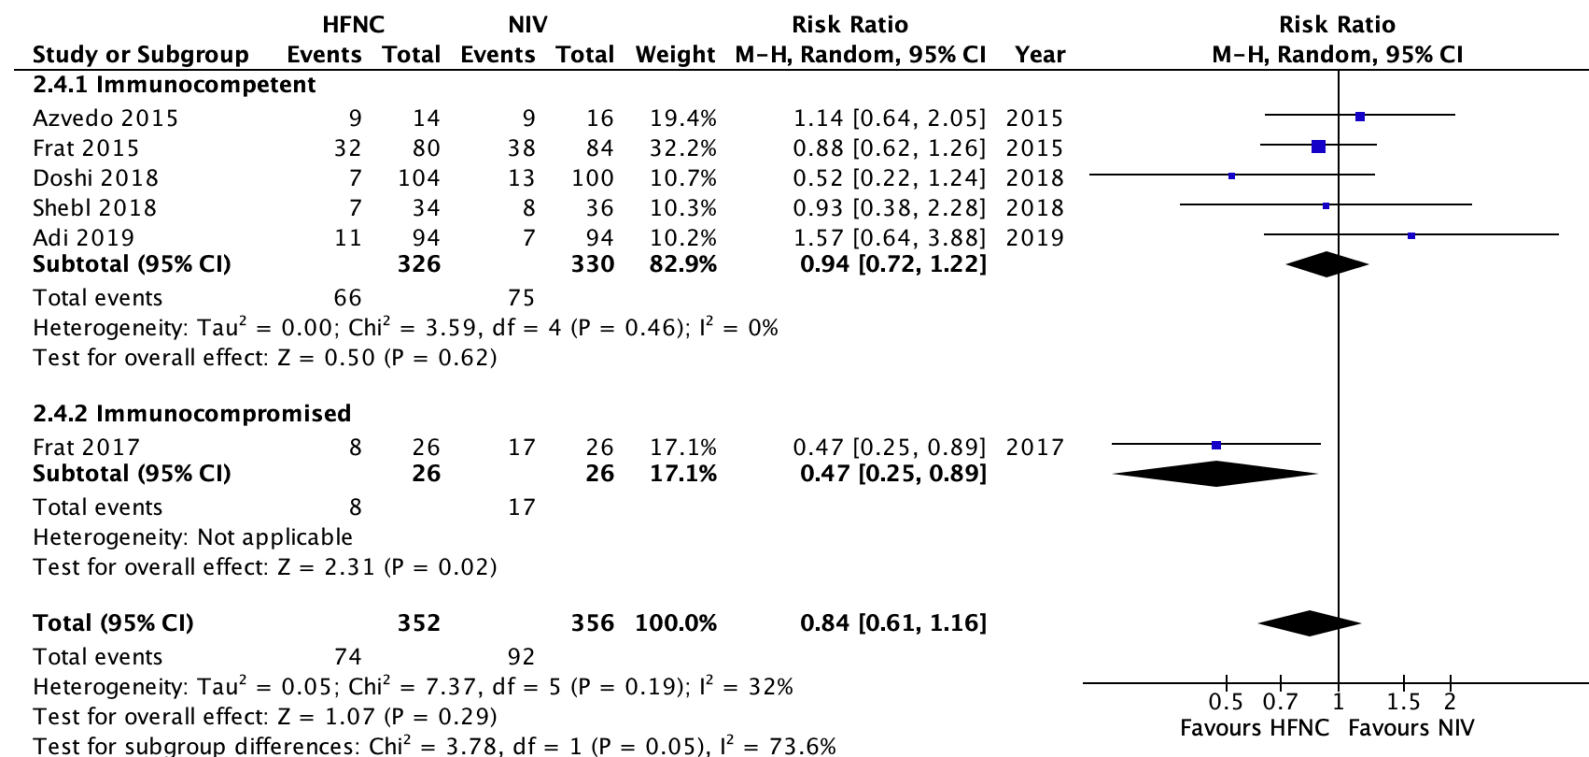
| Study or Subgroup | HFNC Events | HFNC Total | NIV Events | NIV Total | Weight | Risk Ratio M-H, Random, 95% CI | Year |
|---|---|---|---|---|---|---|---|
| **2.4.1 Immunocompetent** | | | | | | | |
| Azvedo 2015 | 9 | 14 | 9 | 16 | 19.4% | 1.14 [0.64, 2.05] | 2015 |
| Frat 2015 | 32 | 80 | 38 | 84 | 32.2% | 0.88 [0.62, 1.26] | 2015 |
| Doshi 2018 | 7 | 104 | 13 | 100 | 10.7% | 0.52 [0.22, 1.24] | 2018 |
| Shebl 2018 | 7 | 34 | 8 | 36 | 10.3% | 0.93 [0.38, 2.28] | 2018 |
| Adi 2019 | 11 | 94 | 7 | 94 | 10.2% | 1.57 [0.64, 3.88] | 2019 |
| **Subtotal (95% CI)** | | **326** | | **330** | **82.9%** | **0.94 [0.72, 1.22]** | |
| Total events | 66 | | 75 | | | | |

Heterogeneity: Tau$^2$ = 0.00; Chi$^2$ = 3.59, df = 4 (P = 0.46); I$^2$ = 0%
Test for overall effect: Z = 0.50 (P = 0.62)

| Study or Subgroup | HFNC Events | HFNC Total | NIV Events | NIV Total | Weight | Risk Ratio M-H, Random, 95% CI | Year |
|---|---|---|---|---|---|---|---|
| **2.4.2 Immunocompromised** | | | | | | | |
| Frat 2017 | 8 | 26 | 17 | 26 | 17.1% | 0.47 [0.25, 0.89] | 2017 |
| **Subtotal (95% CI)** | | **26** | | **26** | **17.1%** | **0.47 [0.25, 0.89]** | |
| Total events | 8 | | 17 | | | | |

Heterogeneity: Not applicable
Test for overall effect: Z = 2.31 (P = 0.02)

| | | | | | | | |
|---|---|---|---|---|---|---|---|
| **Total (95% CI)** | | **352** | | **356** | **100.0%** | **0.84 [0.61, 1.16]** | |
| Total events | 74 | | 92 | | | | |

Heterogeneity: Tau$^2$ = 0.05; Chi$^2$ = 7.37, df = 5 (P = 0.19); I$^2$ = 32%
Test for overall effect: Z = 1.07 (P = 0.29)
Test for subgroup differences: Chi$^2$ = 3.78, df = 1 (P = 0.05), I$^2$ = 73.6%

Risk Ratio
M-H, Random, 95% CI
0.5 0.7 1 1.5 2
Favours HFNC Favours NIV